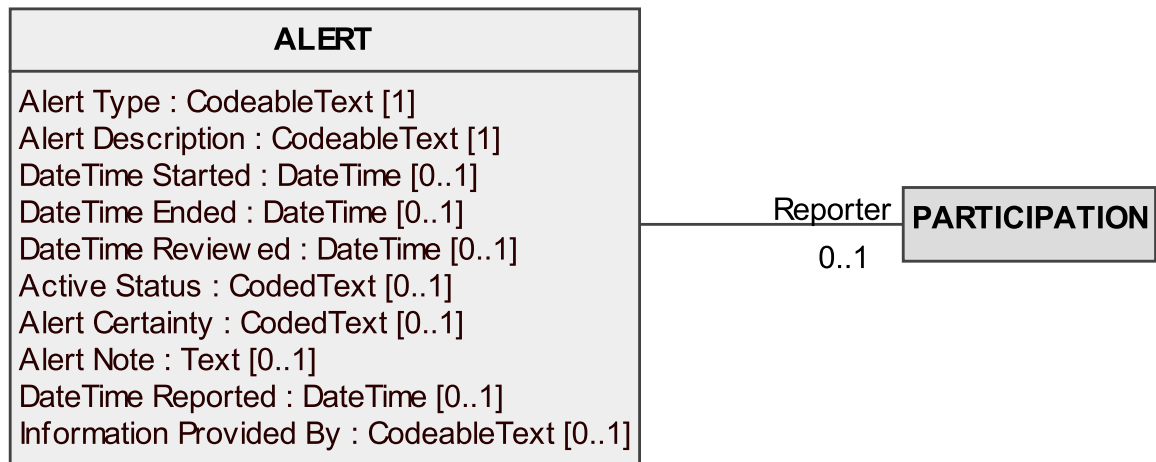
ALERT

Alert Type : CodeableText [1]
Alert Description : CodeableText [1]
DateTime Started : DateTime [0..1]
DateTime Ended : DateTime [0..1]
DateTime Review ed : DateTime [0..1]
Active Status : CodedText [0..1]
Alert Certainty : CodedText [0..1]
Alert Note : Text [0..1]
DateTime Reported : DateTime [0..1]
Information Provided By : CodeableText [0..1]

Reporter
0..1

PARTICIPATION